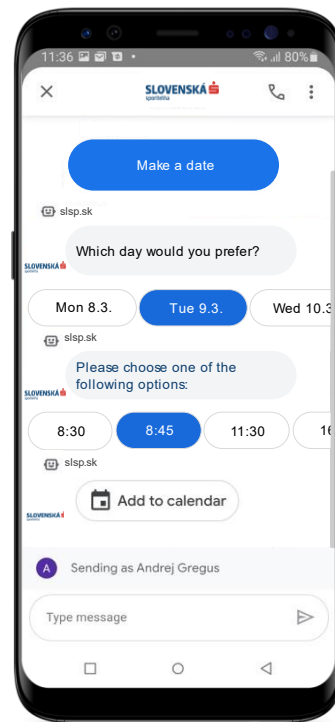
11:36 80%

SLOVENSKÁ sporiteľňa

Make a date

slsp.sk

Which day would you prefer?

Mon 8.3.

Tue 9.3.

Wed 10.3

slsp.sk

Please choose one of the following options:

8:30

8:45

11:30

16

slsp.sk

Add to calendar

A

Sending as Andrej Gregus

Type message